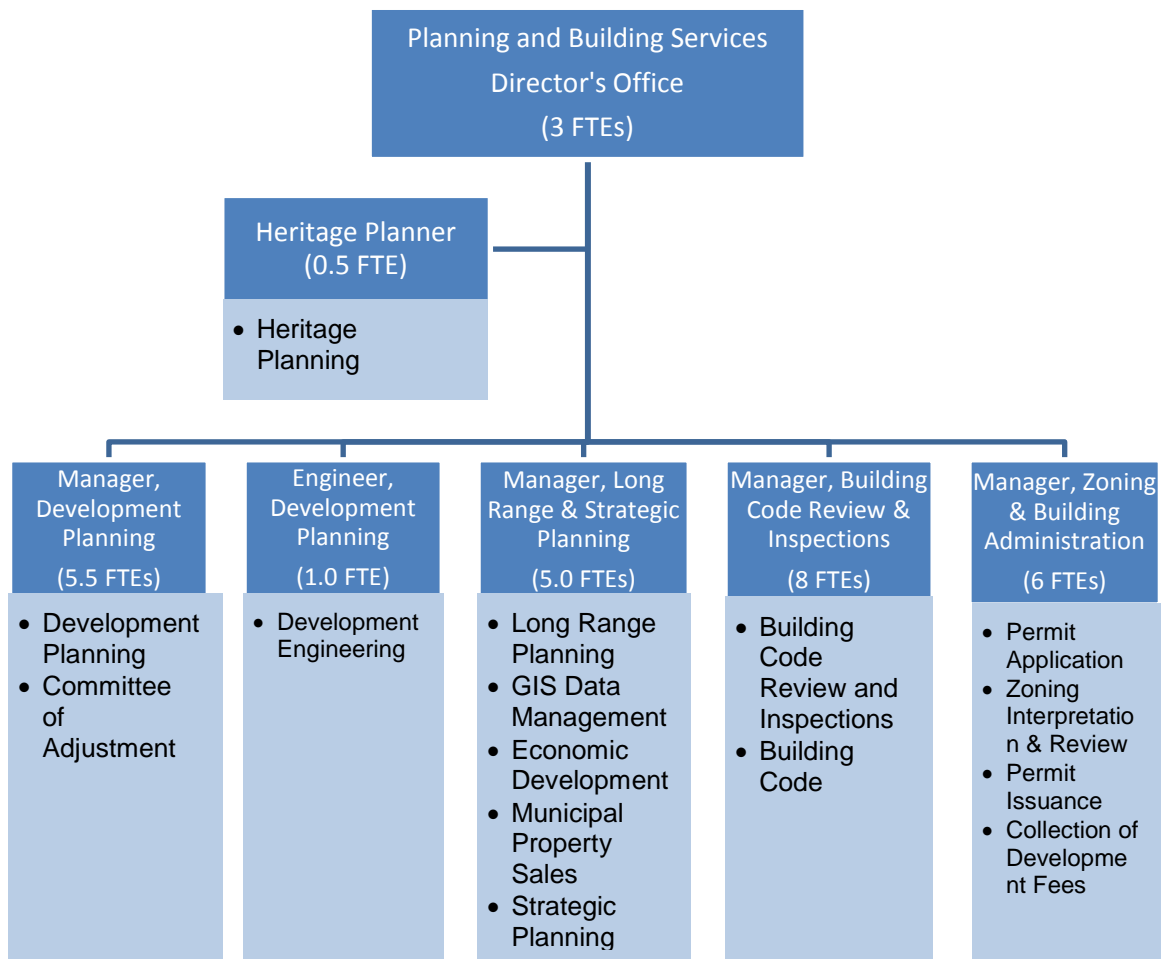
Planning and Building Services Director's Office (3 FTEs)

Heritage Planner (0.5 FTE)

- Heritage Planning

Manager, Development Planning (5.5 FTEs)

- Development Planning
- Committee of Adjustment

Engineer, Development Planning (1.0 FTE)

- Development Engineering

Manager, Long Range & Strategic Planning (5.0 FTEs)

- Long Range Planning
- GIS Data Management
- Economic Development
- Municipal Property Sales
- Strategic Planning

Manager, Building Code Review & Inspections (8 FTEs)

- Building Code Review and Inspections
- Building Code

Manager, Zoning & Building Administration (6 FTEs)

- Permit Application
- Zoning Interpretation & Review
- Permit Issuance
- Collection of Development Fees